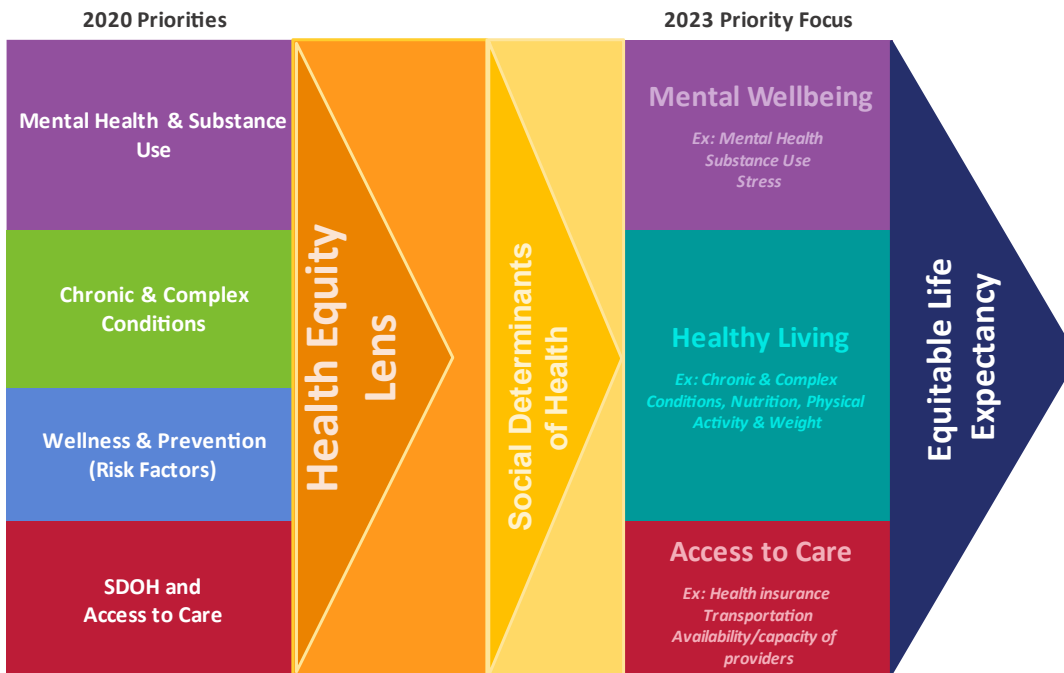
2020 Priorities

Mental Health & Substance Use

Chronic & Complex Conditions

Wellness & Prevention (Risk Factors)

SDOH and Access to Care

Health Equity Lens

Social Determinants of Health

2023 Priority Focus

Mental Wellbeing

Ex: Mental Health Substance Use Stress

Healthy Living

Ex: Chronic & Complex Conditions, Nutrition, Physical Activity & Weight

Access to Care

Ex: Health insurance Transportation Availability/capacity of providers

Equitable Life Expectancy